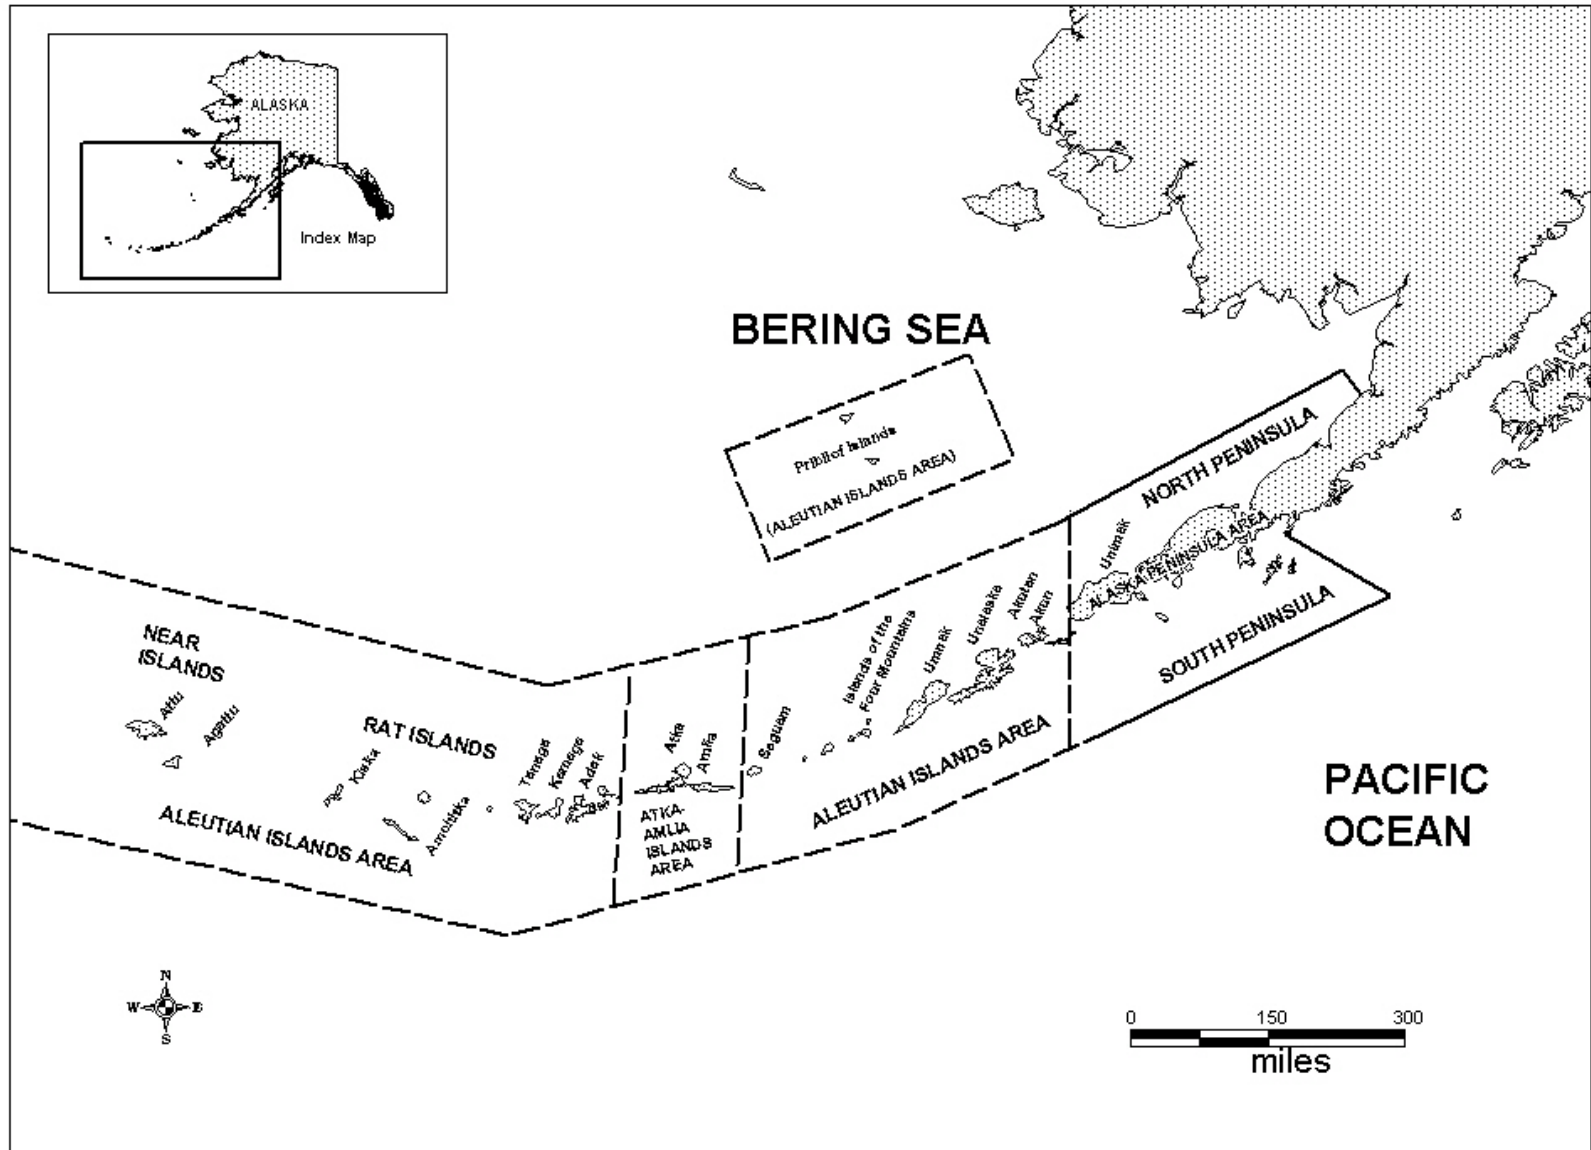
ALASKA

Index Map

BERING SEA

Pribilof Islands

(ALEUTIAN ISLANDS AREA)

NORTH PENINSULA

Unimak

ALASKA PENINSULA AREA

SOUTH PENINSULA

NEAR ISLANDS

Attu

Agattu

RAT ISLANDS

Kiska

Amchitka

ALEUTIAN ISLANDS AREA

Tanaga

Kanaga

Adak

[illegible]

Atka

Amlia

ATKA-AMLIA ISLANDS AREA

Seguam

Islands of the Four Mountains

Umnak

Unalaska

Akutan

Akun

ALEUTIAN ISLANDS AREA

PACIFIC OCEAN

N
W E
S

0 150 300
miles